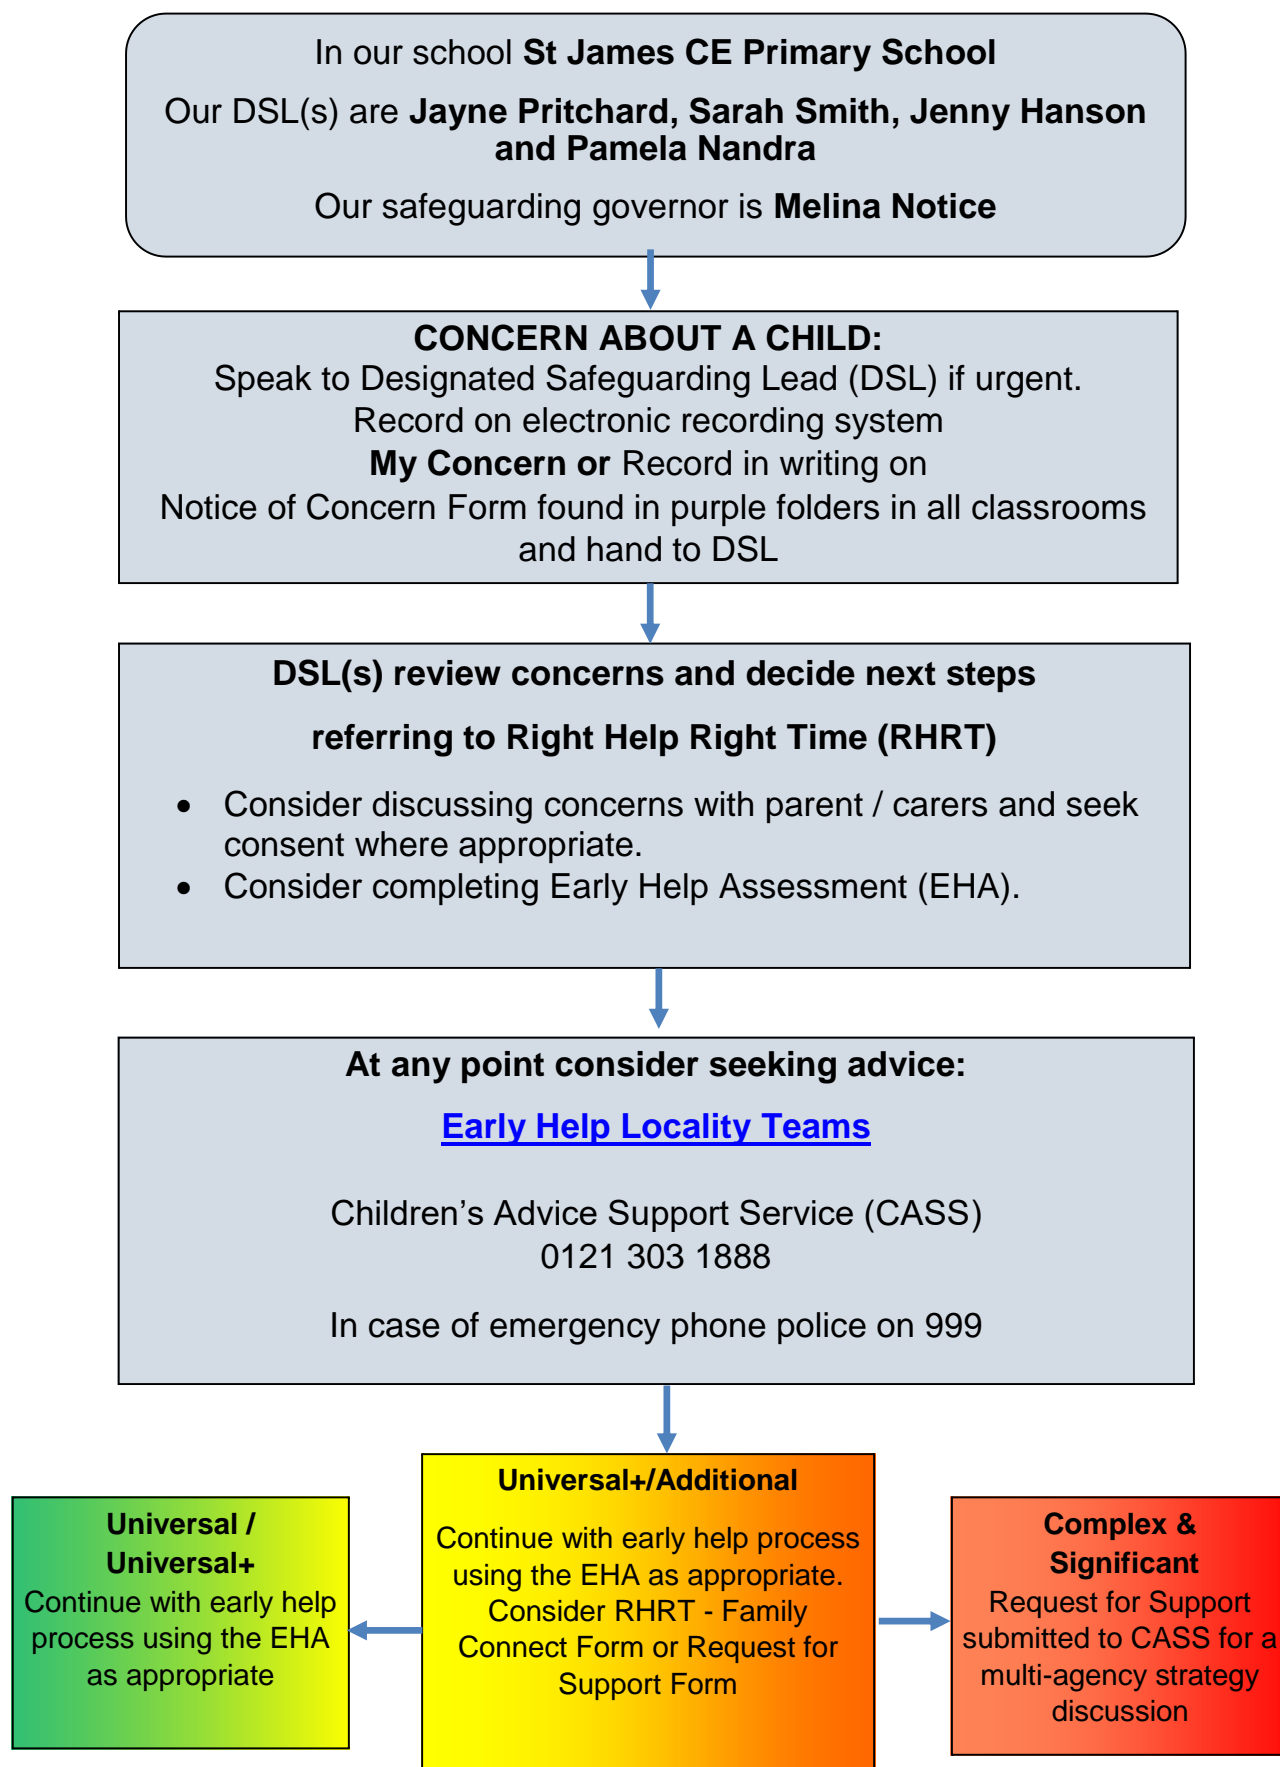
In our school **St James CE Primary School**

Our DSL(s) are **Jayne Pritchard, Sarah Smith, Jenny Hanson and Pamela Nandra**

Our safeguarding governor is **Melina Notice**

**CONCERN ABOUT A CHILD:**
Speak to Designated Safeguarding Lead (DSL) if urgent.
Record on electronic recording system
**My Concern or** Record in writing on
Notice of Concern Form found in purple folders in all classrooms and hand to DSL

**DSL(s) review concerns and decide next steps**

**referring to Right Help Right Time (RHRT)**

- Consider discussing concerns with parent / carers and seek consent where appropriate.
- Consider completing Early Help Assessment (EHA).

**At any point consider seeking advice:**

Early Help Locality Teams

Children's Advice Support Service (CASS)
0121 303 1888

In case of emergency phone police on 999

**Universal / Universal+**
Continue with early help process using the EHA as appropriate

**Universal+/Additional**

Continue with early help process using the EHA as appropriate. Consider RHRT - Family Connect Form or Request for Support Form

**Complex & Significant**
Request for Support submitted to CASS for a multi-agency strategy discussion